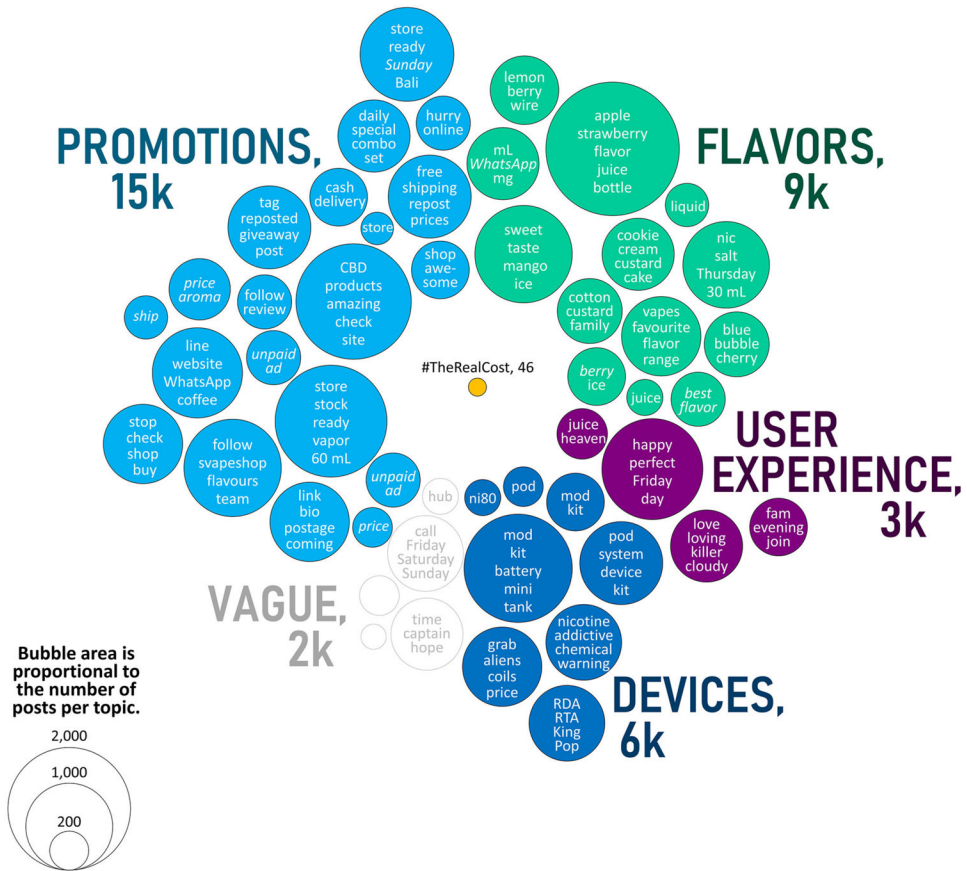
PROMOTIONS, 15k

store ready Sunday Bali

daily special combo set

hurry online

cash delivery

free shipping repost prices

tag reposted giveaway post

store

shop awe-some

price aroma

follow review

CBD products amazing check site

ship

line website WhatsApp coffee

unpaid ad

store stock ready vapor 60 mL

stop check shop buy

follow svapeshop flavours team

unpaid ad

link bio postage coming

price

FLAVORS, 9k

lemon berry wire

apple strawberry flavor juice bottle

mL WhatsApp mg

liquid

sweet taste mango ice

cookie cream custard cake

nic salt Thursday 30 mL

cotton custard family

vapes favourite flavor range

blue bubble cherry

berry ice

juice

best flavor

#TheRealCost, 46

USER EXPERIENCE, 3k

juice heaven

happy perfect Friday day

fam evening join

love loving killer cloudy

VAGUE, 2k

hub

call Friday Saturday Sunday

time captain hope

DEVICES, 6k

ni80

pod

mod kit

mod kit battery mini tank

pod system device kit

nicotine addictive chemical warning

grab aliens coils price

RDA RTA King Pop

Bubble area is proportional to the number of posts per topic.

2,000

1,000

200